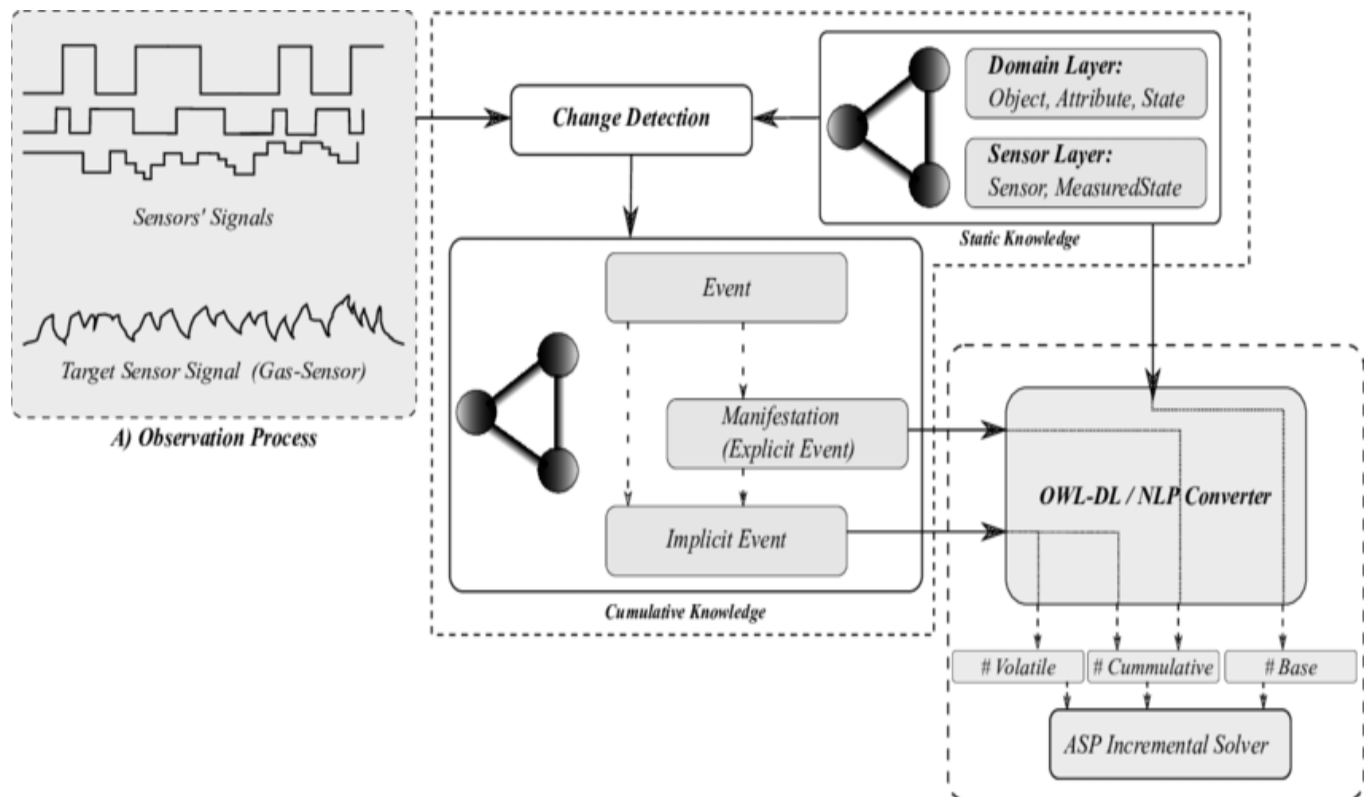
Sensors' Signals

Target Sensor Signal (Gas-Sensor)

A) Observation Process

Change Detection

Domain Layer:
Object, Attribute, State

Sensor Layer:
Sensor, MeasuredState

Static Knowledge

Event

Manifestation
(Explicit Event)

Implicit Event

Cumulative Knowledge

OWL-DL / NLP Converter

# Volatile

# Cummulative

# Base

ASP Incremental Solver